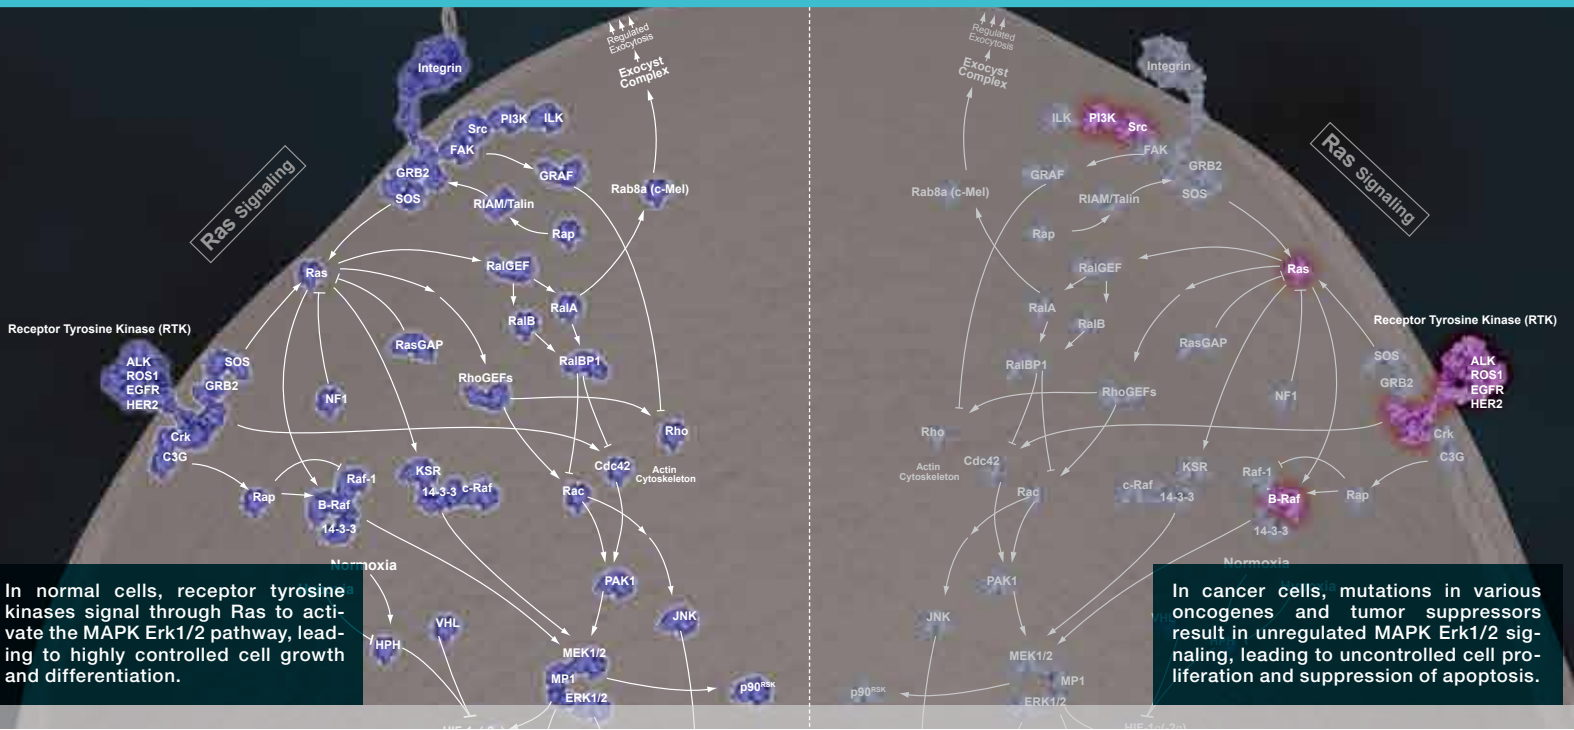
Regulated Exocytosis

Exocyst Complex

Integrin

Src

PI3K

ILK

FAK

GRB2

SOS

GRAF

Rab8a (c-Mel)

RIAM/Talin

Rap

Ras Signaling

Ras

RalGEF

RalA

RalB

RalBP1

RasGAP

RhoGEFs

NF1

Rho

Receptor Tyrosine Kinase (RTK)

ALK
ROS1
EGFR
HER2

SOS

GRB2

Crk

C3G

Rap

Raf-1

B-Raf

14-3-3

KSR

14-3-3

c-Raf

Cdc42

Actin Cytoskeleton

Rac

PAK1

JNK

Normoxia

HPH

VHL

MEK1/2

MP1

ERK1/2

p90$^{RSK}$

In normal cells, receptor tyrosine kinases signal through Ras to activate the MAPK Erk1/2 pathway, leading to highly controlled cell growth and differentiation.

Regulated Exocytosis

Exocyst Complex

Integrin

ILK

PI3K

Src

FAK

GRB2

SOS

GRAF

Rab8a (c-Mel)

RIAM/Talin

Rap

Ras Signaling

Ras

RalGEF

RalA

RalB

RalBP1

RasGAP

RhoGEFs

NF1

Receptor Tyrosine Kinase (RTK)

SOS

GRB2

ALK
ROS1
EGFR
HER2

Crk

C3G

Rho

Actin Cytoskeleton

Cdc42

Rac

c-Raf

14-3-3

KSR

Raf-1

B-Raf

Rap

14-3-3

Normoxia

PAK1

JNK

MEK1/2

MP1

ERK1/2

p90$^{RSK}$

In cancer cells, mutations in various oncogenes and tumor suppressors result in unregulated MAPK Erk1/2 signaling, leading to uncontrolled cell proliferation and suppression of apoptosis.